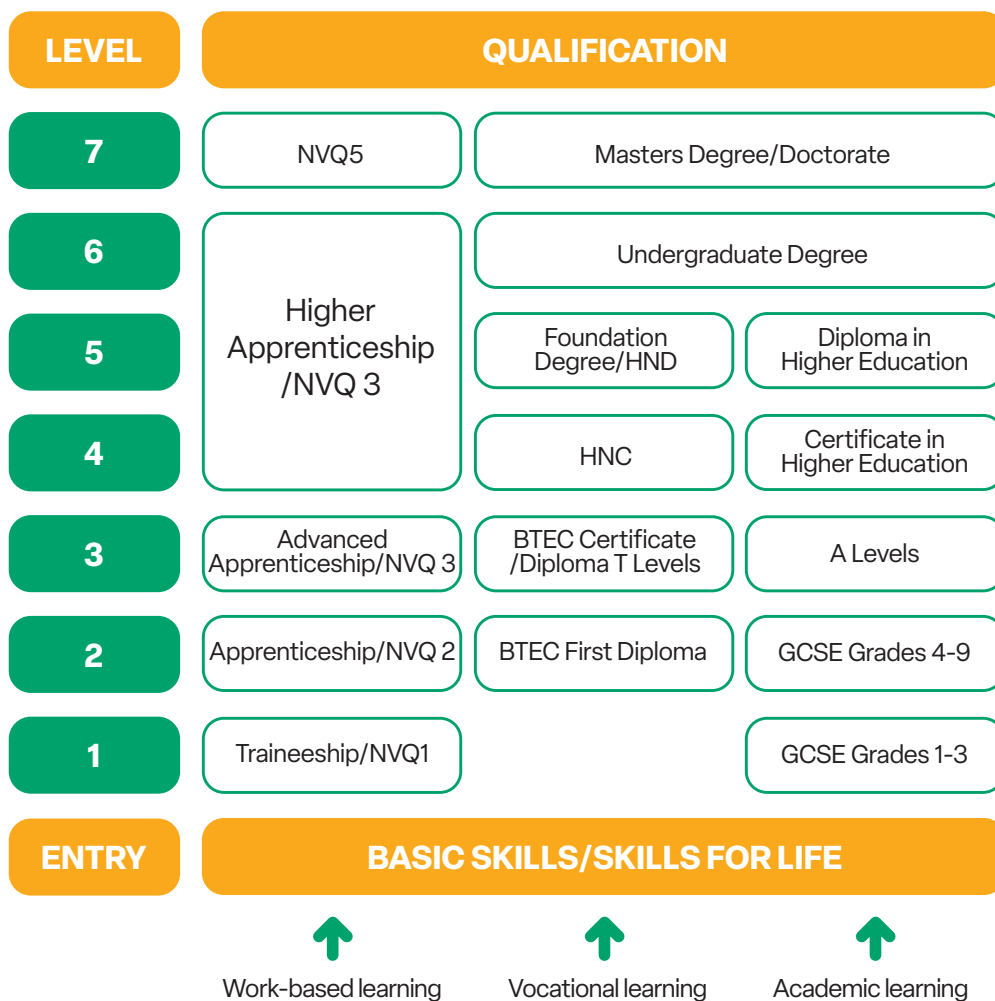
| LEVEL | QUALIFICATION | | |
|---|---|---|---|
| 7 | NVQ5 | Masters Degree/Doctorate | |
| 6 | Higher Apprenticeship /NVQ 3 | Undergraduate Degree | |
| 5 | | Foundation Degree/HND | Diploma in Higher Education |
| 4 | | HNC | Certificate in Higher Education |
| 3 | Advanced Apprenticeship/NVQ 3 | BTEC Certificate /Diploma T Levels | A Levels |
| 2 | Apprenticeship/NVQ 2 | BTEC First Diploma | GCSE Grades 4-9 |
| 1 | Traineeship/NVQ1 | | GCSE Grades 1-3 |
| ENTRY | BASIC SKILLS/SKILLS FOR LIFE | | |

Work-based learning

Vocational learning

Academic learning